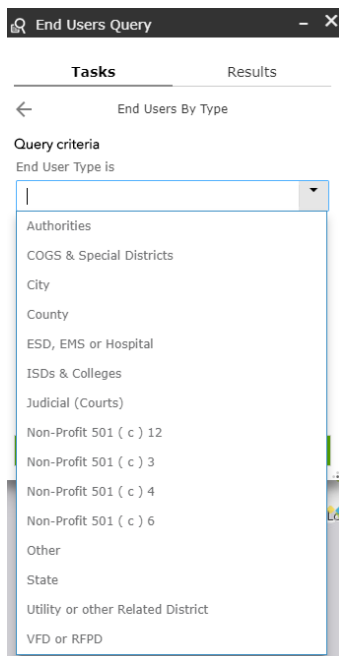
End Users Query

Tasks

Results

End Users By Type

Query criteria

End User Type is

Authorities

COGS & Special Districts

City

County

ESD, EMS or Hospital

ISDs & Colleges

Judicial (Courts)

Non-Profit 501 ( c ) 12

Non-Profit 501 ( c ) 3

Non-Profit 501 ( c ) 4

Non-Profit 501 ( c ) 6

Other

State

Utility or other Related District

VFD or RFPD